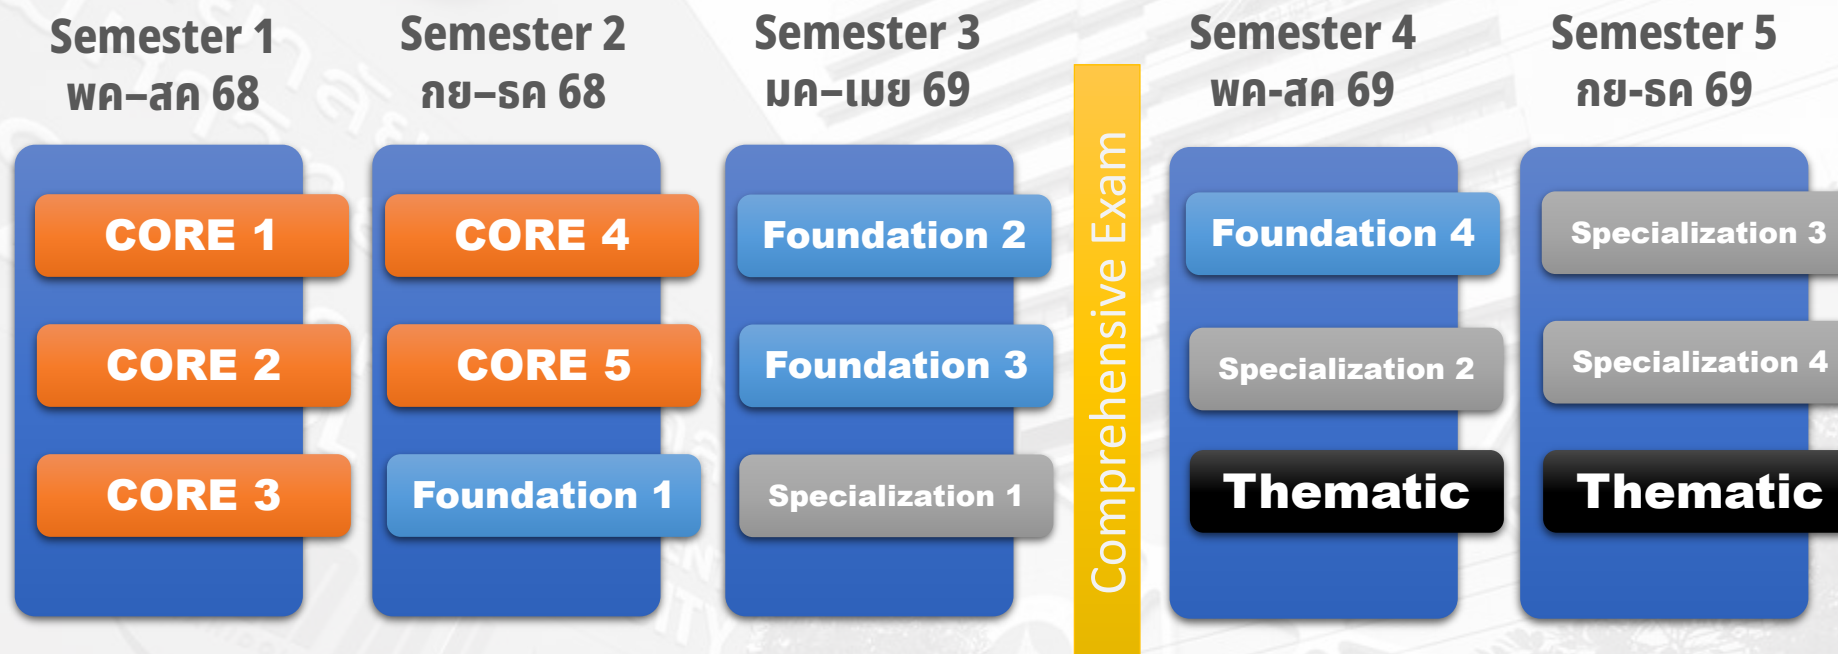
Semester 1
พค–สค 68

CORE 1

CORE 2

CORE 3

Semester 2
กย–ธค 68

CORE 4

CORE 5

Foundation 1

Semester 3
มค–เมย 69

Foundation 2

Foundation 3

Specialization 1

Comprehensive Exam

Semester 4
พค–สค 69

Foundation 4

Specialization 2

Thematic

Semester 5
กย-ธค 69

Specialization 3

Specialization 4

Thematic